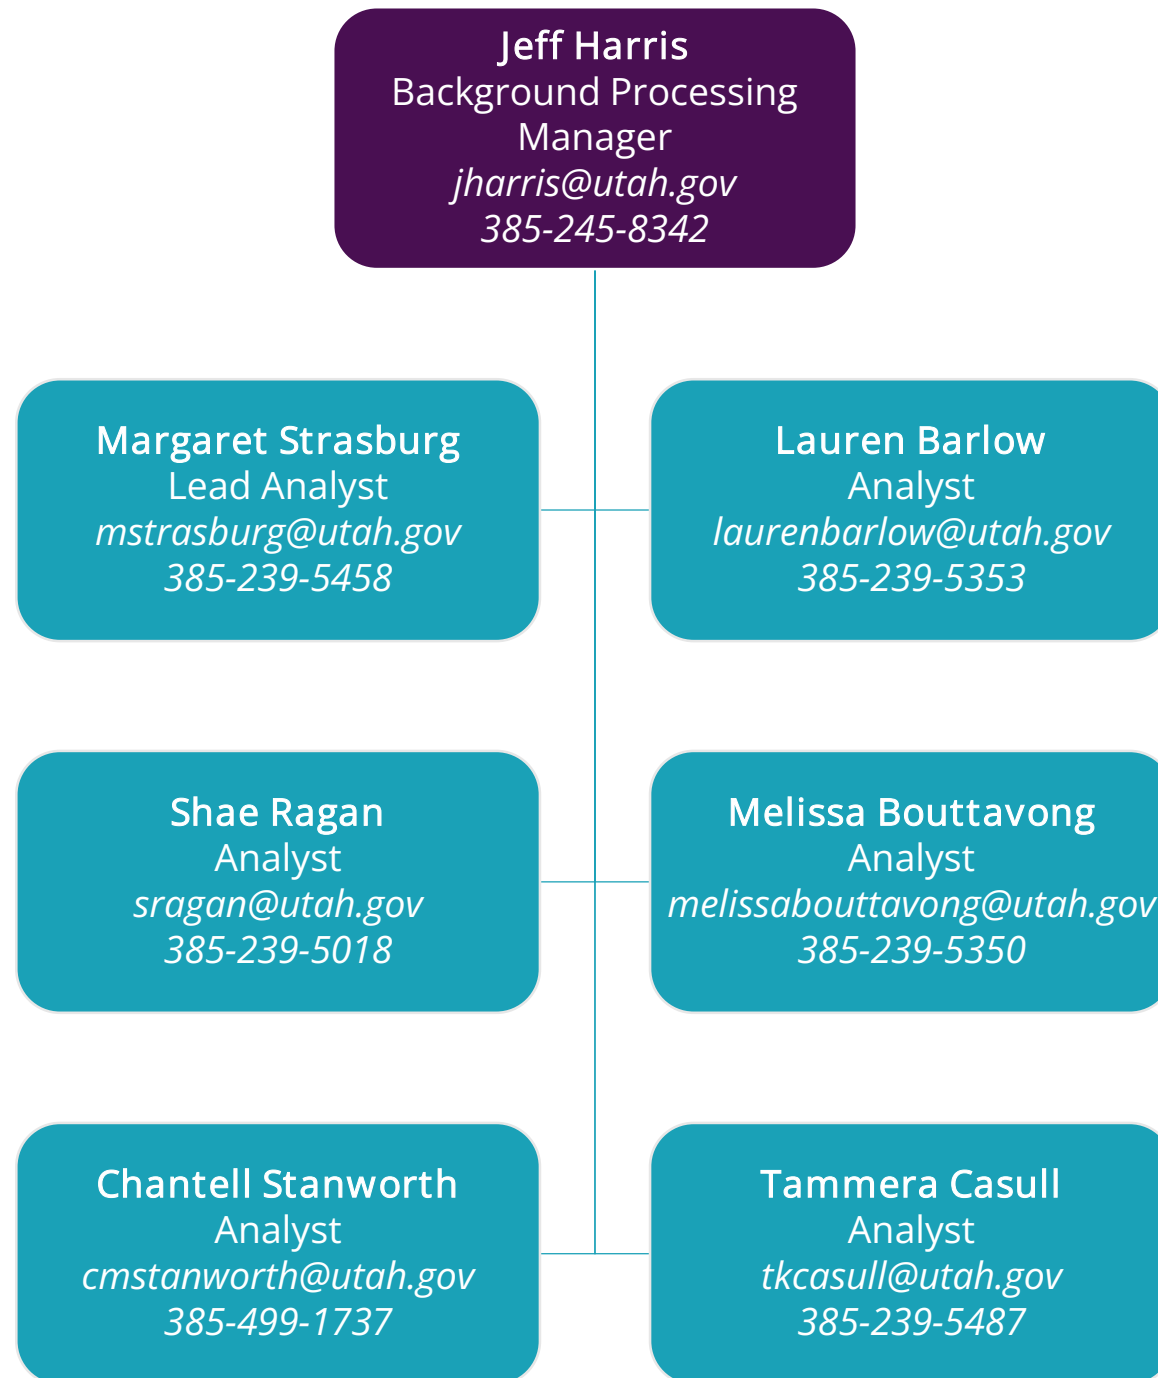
Jeff Harris
Background Processing Manager
jharris@utah.gov
385-245-8342

Margaret Strasburg
Lead Analyst
mstrasburg@utah.gov
385-239-5458

Lauren Barlow
Analyst
laurenbarlow@utah.gov
385-239-5353

Shae Ragan
Analyst
sragan@utah.gov
385-239-5018

Melissa Bouttavong
Analyst
melissabouttavong@utah.gov
385-239-5350

Chantell Stanworth
Analyst
cmstanworth@utah.gov
385-499-1737

Tammera Casull
Analyst
tkcasull@utah.gov
385-239-5487